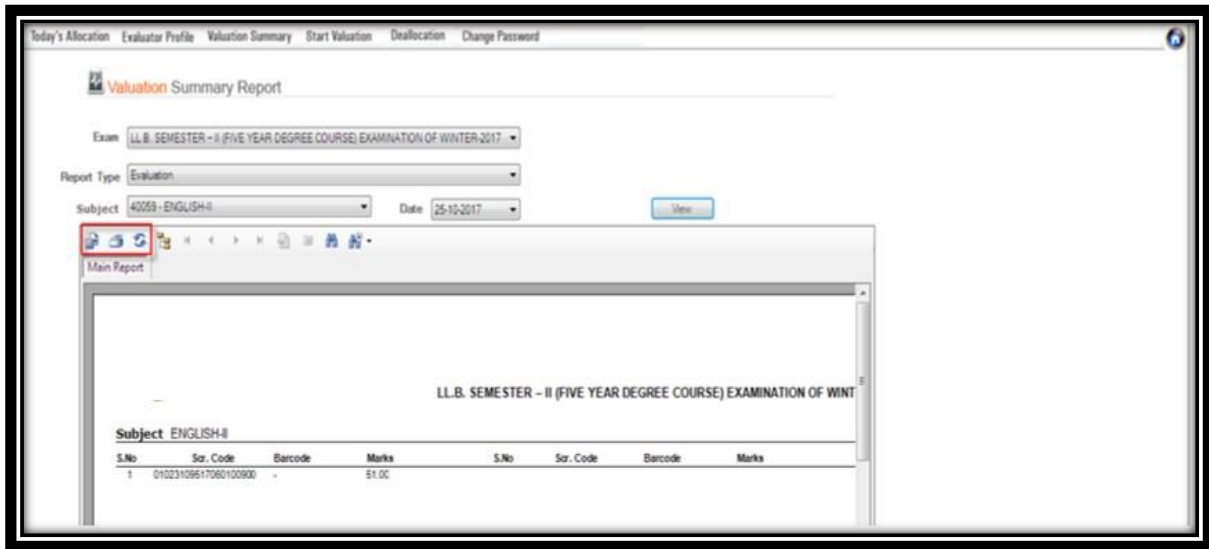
Today's Allocation Evaluator Profile Valuation Summary Start Valuation Deallocation Change Password

Valuation Summary Report

Exam LL.B. SEMESTER – II (FIVE YEAR DEGREE COURSE) EXAMINATION OF WINTER-2017

Report Type Evaluation

Subject 40059 - ENGLISH-II

Date 25-10-2017

View

Main Report

LL.B. SEMESTER – II (FIVE YEAR DEGREE COURSE) EXAMINATION OF WINT

Subject ENGLISH-II

| S.No | Scr. Code | Barcode | Marks | S.No | Scr. Code | Barcode | Marks |
|---|---|---|---|---|---|---|---|
| 1 | 010231095170601009​00 | - | 51.00 | | | | |